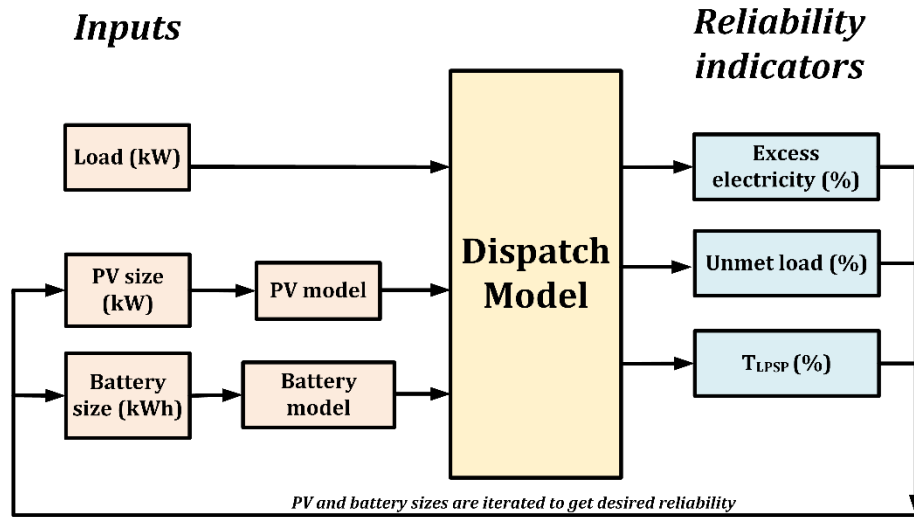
Inputs

Reliability indicators

Load (kW)

PV size (kW)

PV model

Battery size (kWh)

Battery model

Dispatch Model

Excess electricity (%)

Unmet load (%)

$T_{LPSP}$ (%)

PV and battery sizes are iterated to get desired reliability